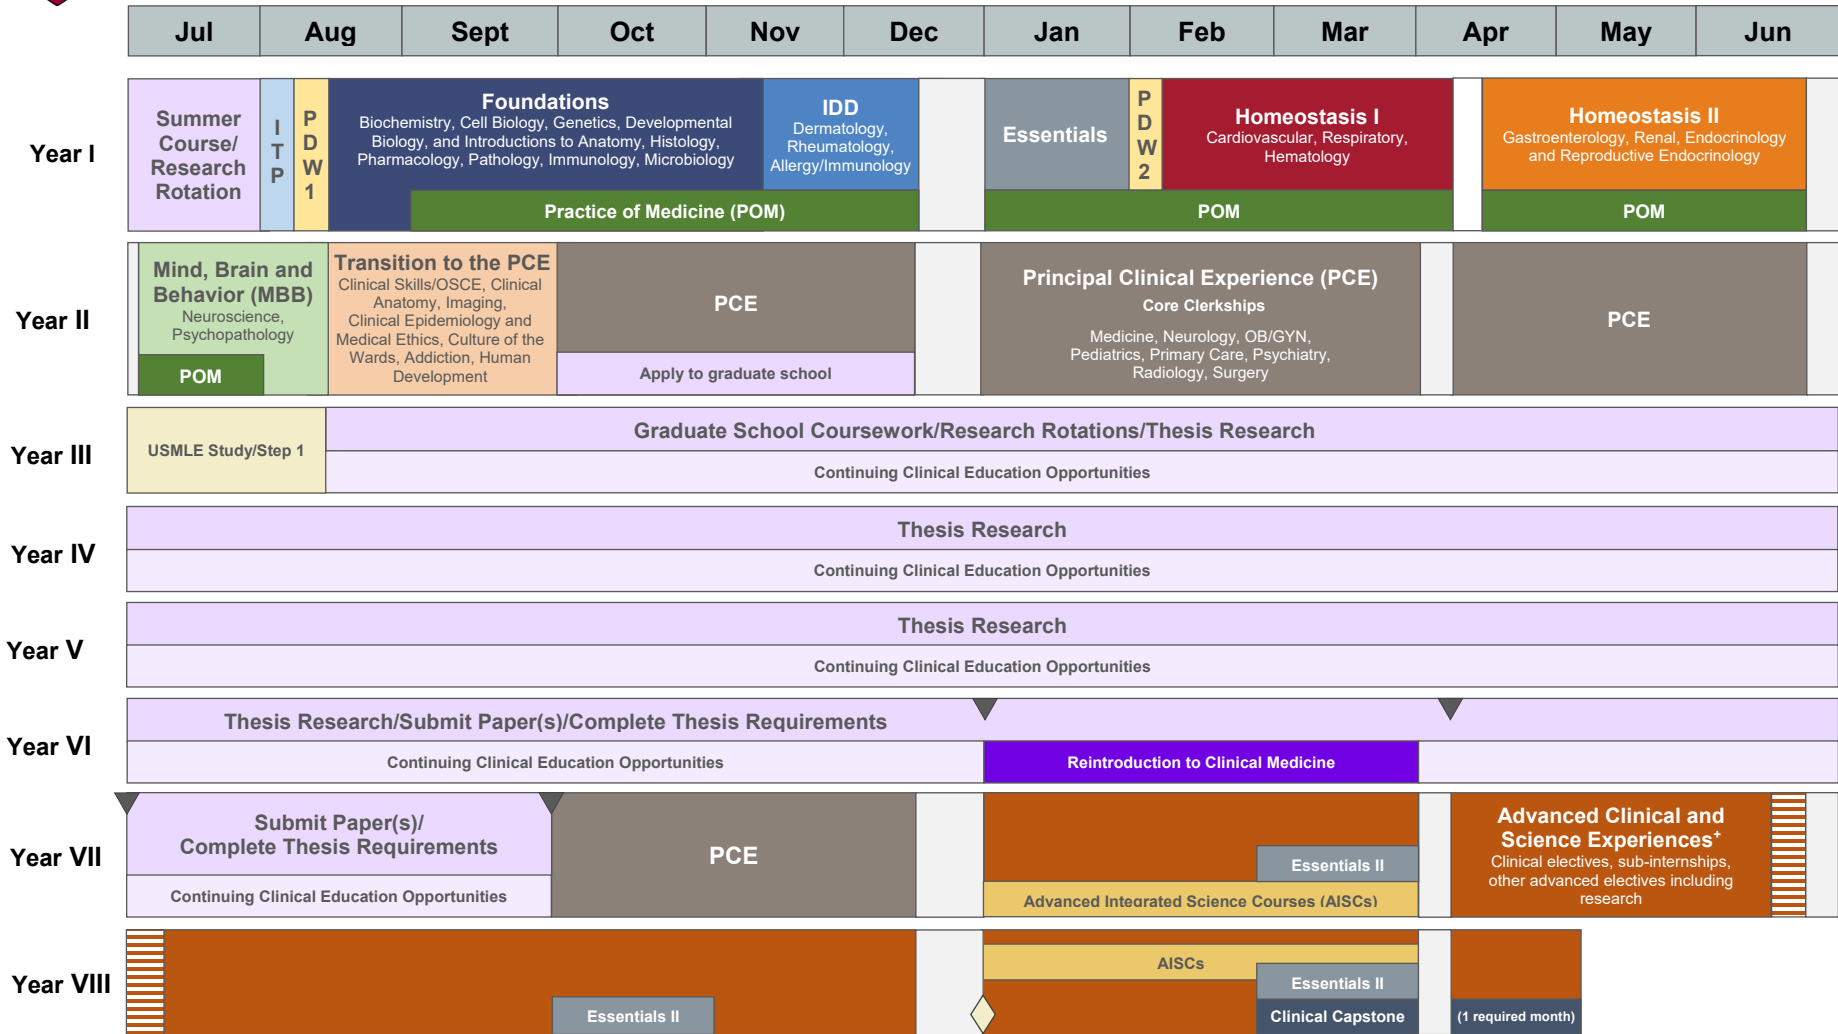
| Jul | Aug | Sept | Oct | Nov | Dec | Jan | Feb | Mar | Apr | May | Jun |
|---|---|---|---|---|---|---|---|---|---|---|---|

Year I

Summer Course/ Research Rotation

ITP

PDW 1

Foundations
Biochemistry, Cell Biology, Genetics, Developmental Biology, and Introductions to Anatomy, Histology, Pharmacology, Pathology, Immunology, Microbiology

IDD
Dermatology, Rheumatology, Allergy/Immunology

Practice of Medicine (POM)

Essentials

PDW 2

Homeostasis I
Cardiovascular, Respiratory, Hematology

POM

Homeostasis II
Gastroenterology, Renal, Endocrinology and Reproductive Endocrinology

POM

Year II

Mind, Brain and Behavior (MBB)
Neuroscience, Psychopathology

POM

Transition to the PCE
Clinical Skills/OSCE, Clinical Anatomy, Imaging, Clinical Epidemiology and Medical Ethics, Culture of the Wards, Addiction, Human Development

PCE

Apply to graduate school

Principal Clinical Experience (PCE)
Core Clerkships
Medicine, Neurology, OB/GYN, Pediatrics, Primary Care, Psychiatry, Radiology, Surgery

PCE

Year III

USMLE Study/Step 1

Graduate School Coursework/Research Rotations/Thesis Research

Continuing Clinical Education Opportunities

Year IV

Thesis Research

Continuing Clinical Education Opportunities

Year V

Thesis Research

Continuing Clinical Education Opportunities

Year VI

Thesis Research/Submit Paper(s)/Complete Thesis Requirements

Continuing Clinical Education Opportunities

Reintroduction to Clinical Medicine

Year VII

Submit Paper(s)/ Complete Thesis Requirements

Continuing Clinical Education Opportunities

PCE

Essentials II

Advanced Integrated Science Courses (AISCs)

Advanced Clinical and Science Experiences$^{+}$
Clinical electives, sub-internships, other advanced electives including research

Year VIII

Essentials II

AISCs

Essentials II

Clinical Capstone

(1 required month)